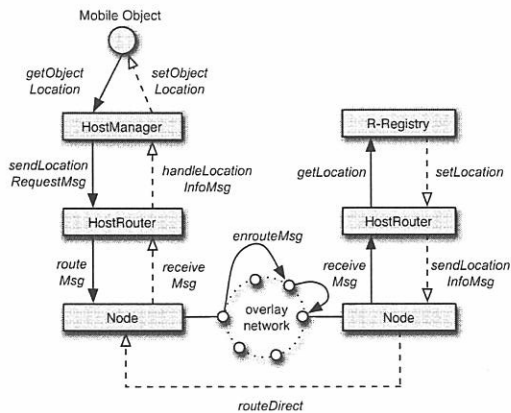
Mobile Object

getObject Location

setObject Location

HostManager

sendLocation RequestMsg

handleLocation InfoMsg

HostRouter

route Msg

receive Msg

Node

enrouteMsg

overlay network

R-Registry

getLocation

setLocation

HostRouter

receive Msg

sendLocation InfoMsg

Node

routeDirect